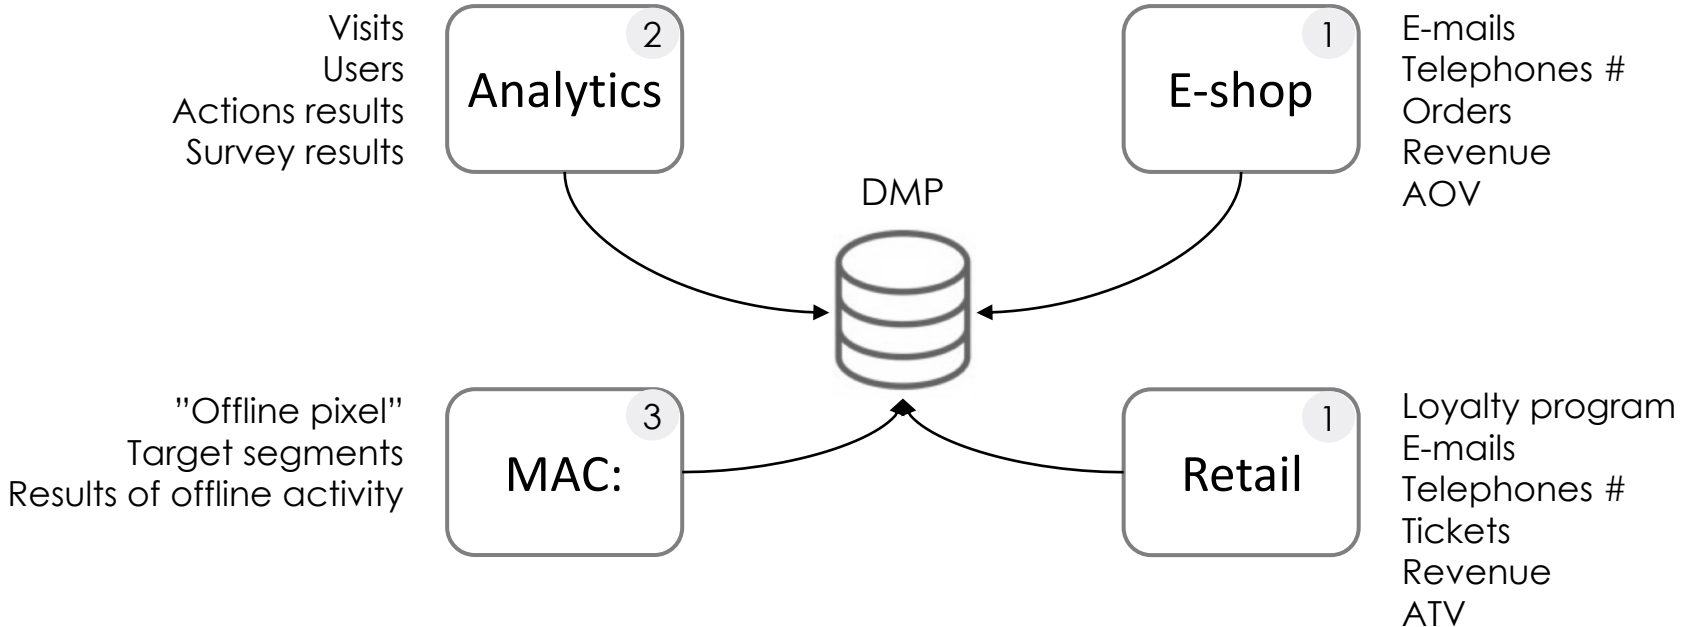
Visits
Users
Actions results
Survey results

2
Analytics

1
E-shop

E-mails
Telephones #
Orders
Revenue
AOV

DMP

"Offline pixel"
Target segments
Results of offline activity

3
MAC:

1
Retail

Loyalty program
E-mails
Telephones #
Tickets
Revenue
ATV